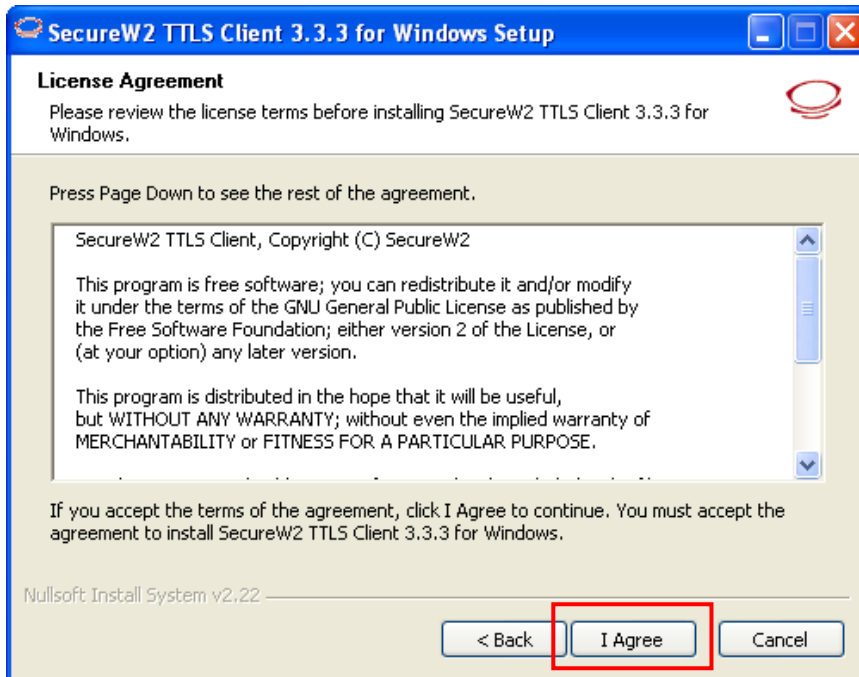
SecureW2 TTLS Client 3.3.3 for Windows Setup

License Agreement
Please review the license terms before installing SecureW2 TTLS Client 3.3.3 for Windows.

Press Page Down to see the rest of the agreement.

SecureW2 TTLS Client, Copyright (C) SecureW2

This program is free software; you can redistribute it and/or modify it under the terms of the GNU General Public License as published by the Free Software Foundation; either version 2 of the License, or (at your option) any later version.

This program is distributed in the hope that it will be useful, but WITHOUT ANY WARRANTY; without even the implied warranty of MERCHANTABILITY or FITNESS FOR A PARTICULAR PURPOSE.

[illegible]

If you accept the terms of the agreement, click I Agree to continue. You must accept the agreement to install SecureW2 TTLS Client 3.3.3 for Windows.

Nullsoft Install System v2.22

< Back
I Agree
Cancel